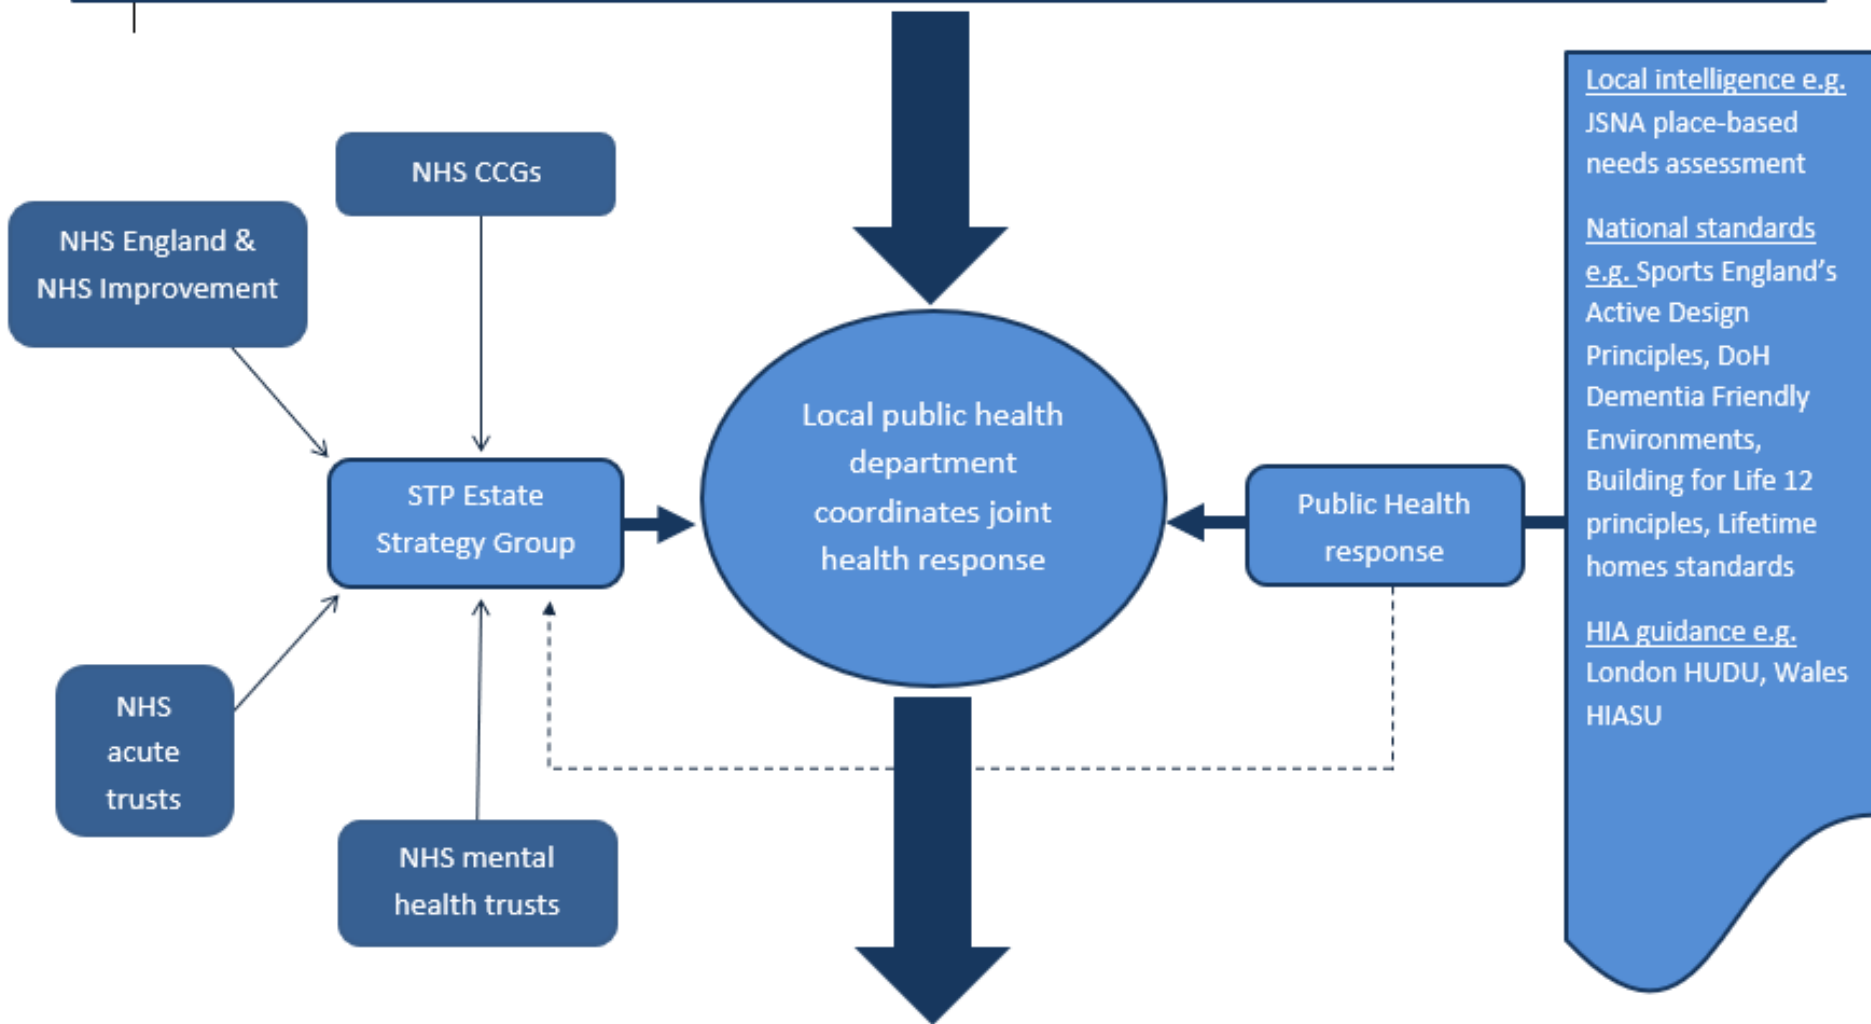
NHS CCGs

NHS England & NHS Improvement

STP Estate Strategy Group

NHS acute trusts

NHS mental health trusts

Local public health department coordinates joint health response

Public Health response

Local intelligence e.g. JSNA place-based needs assessment

National standards e.g. Sports England's Active Design Principles, DoH Dementia Friendly Environments, Building for Life 12 principles, Lifetime homes standards

HIA guidance e.g. London HUDU, Wales HIASU